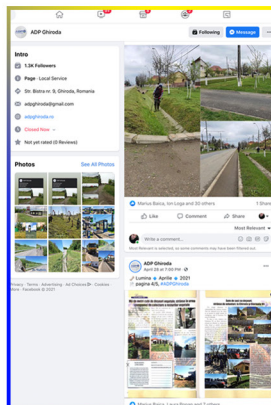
ADP Ghiroda

Following

Message

Intro

1.3K Followers

Page · Local Service

Str. Bistra nr. 9, Ghiroda, Romania

adpghiroda@gmail.com

adpghiroda.ro

Closed Now

Not yet rated (0 Reviews)

Photos

See All Photos

Privacy · Terms · Advertising · Ad Choices · Cookies · More · Facebook © 2021

Marius Baicu, Ion Loga and 30 others

1 Share

Like

Comment

Share

Most Relevant

Write a comment...

Most Relevant is selected, so some comments may have been filtered out.

ADP Ghiroda

April 28 at 7:00 PM ·

Lumina Aprilie 2021

pagina 4/5, #ADPGhiroda

Marius Baicu, Laura Bocan and 7 others